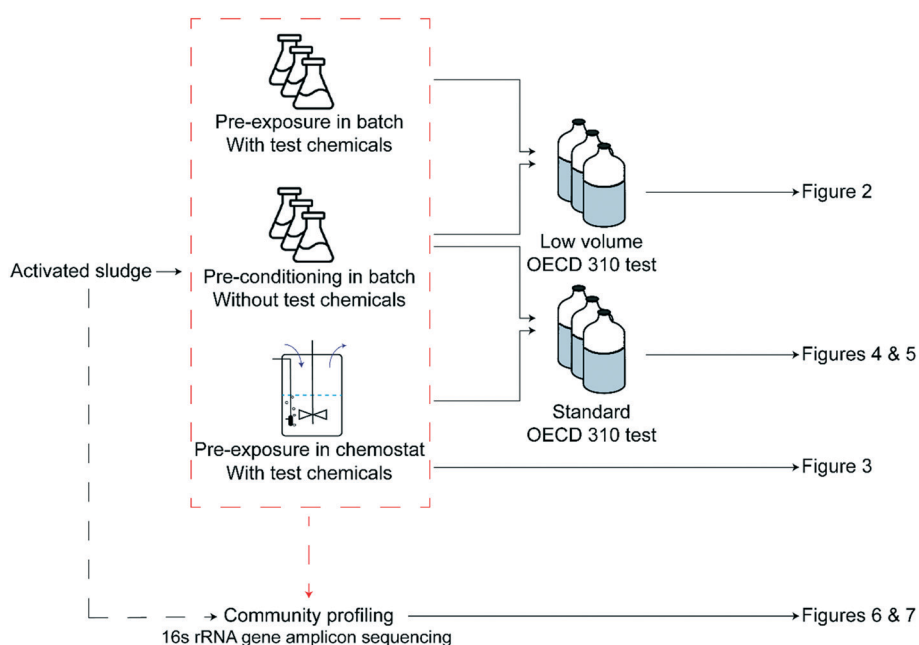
Pre-exposure in batch
With test chemicals

Pre-conditioning in batch
Without test chemicals

Pre-exposure in chemostat
With test chemicals

Activated sludge

Low volume
OECD 310 test

Standard
OECD 310 test

Figure 2

Figures 4 & 5

Figure 3

Community profiling
16s rRNA gene amplicon sequencing

Figures 6 & 7